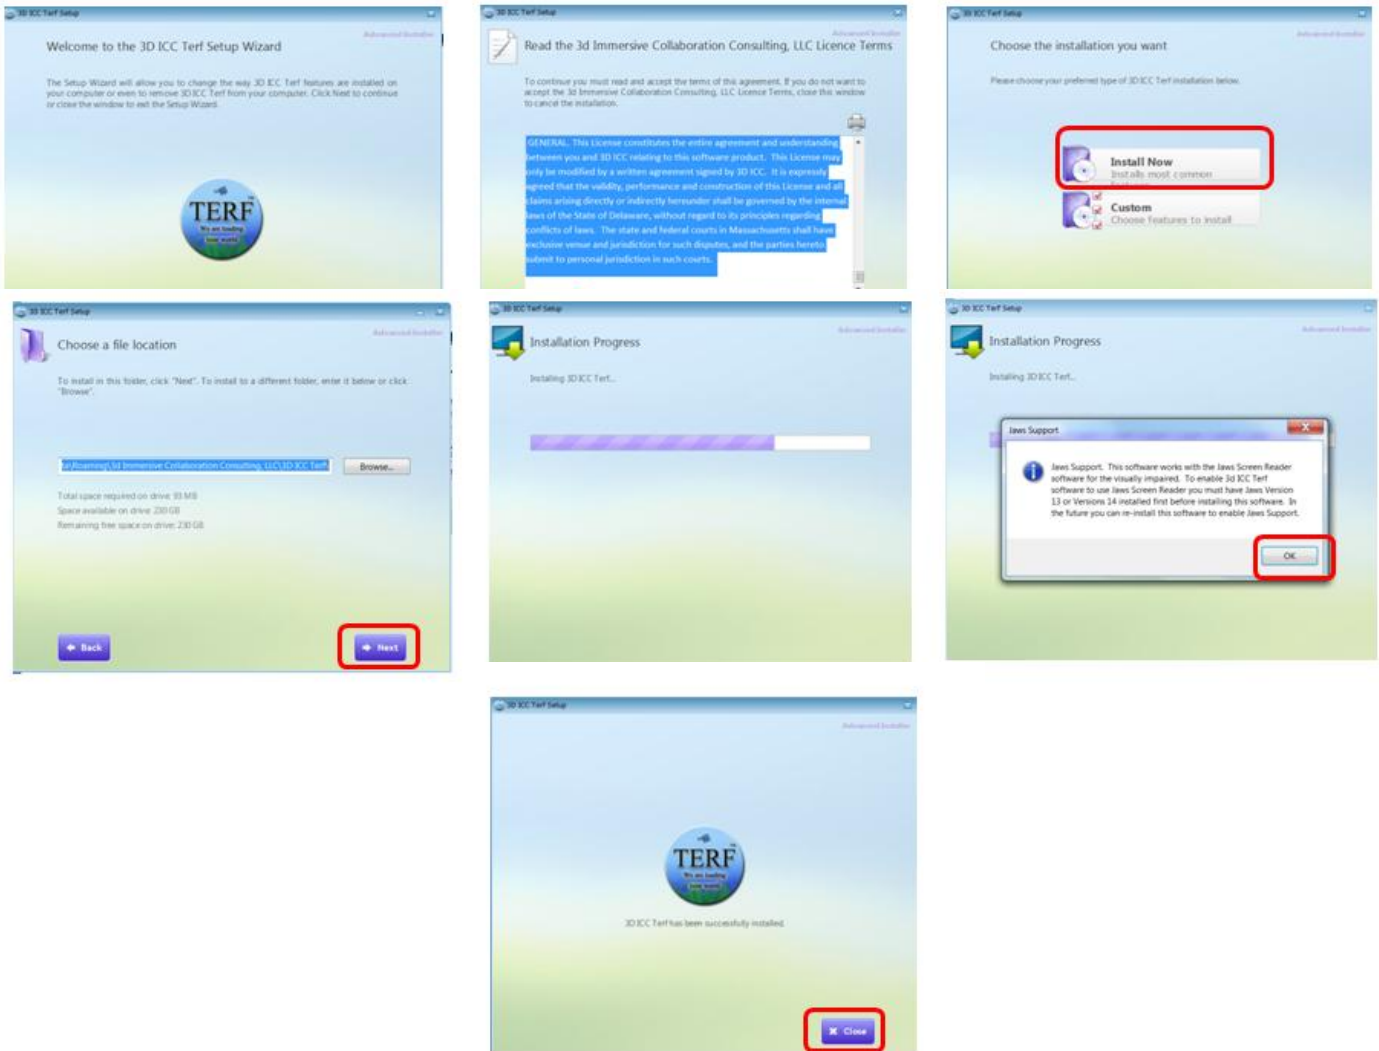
3D ICC Terf Setup

Advanced Installer

Welcome to the 3D ICC Terf Setup Wizard

The Setup Wizard will allow you to change the way 3D ICC Terf features are installed on your computer or even to remove 3D ICC Terf from your computer. Click Next to continue or close the window to exit the Setup Wizard.

TERF
We are leading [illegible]

3D ICC Terf Setup

Advanced Installer

Read the 3d Immersive Collaboration Consulting, LLC Licence Terms

To continue you must read and accept the terms of this agreement. If you do not want to accept the 3d Immersive Collaboration Consulting, LLC Licence Terms, close this window to cancel the installation.

GENERAL. This License constitutes the entire agreement and understanding between you and 3D ICC relating to this software product. This License may only be modified by a written agreement signed by 3D ICC. It is expressly agreed that the validity, performance and construction of this License and all claims arising directly or indirectly hereunder shall be governed by the internal laws of the State of Delaware, without regard to its principles regarding conflicts of laws. The state and federal courts in Massachusetts shall have exclusive venue and jurisdiction for such disputes, and the parties hereto submit to personal jurisdiction in such courts.

3D ICC Terf Setup

Advanced Installer

Choose the installation you want

Please choose your preferred type of 3D ICC Terf installation below.

Install Now
Installs most common features

Custom
Choose features to install

3D ICC Terf Setup

Advanced Installer

Choose a file location

To install in this folder, click "Next". To install to a different folder, enter it below or click "Browse".

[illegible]\Roaming\3d Immersive Collaboration Consulting, LLC\3D ICC Terf\

Browse...

Total space required on drive: 93 MB
Space available on drive: 230 GB
Remaining free space on drive: 230 GB

Back

Next

3D ICC Terf Setup

Advanced Installer

Installation Progress

Installing 3D ICC Terf...

3D ICC Terf Setup

Advanced Installer

Installation Progress

Installing 3D ICC Terf...

Jaws Support

Jaws Support. This software works with the Jaws Screen Reader software for the visually impaired. To enable 3d ICC Terf software to use Jaws Screen Reader you must have Jaws Version 13 or Versions 14 installed first before installing this software. In the future you can re-install this software to enable Jaws Support.

OK

3D ICC Terf Setup

Advanced Installer

TERF
We are leading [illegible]

3D ICC Terf has been successfully installed.

Close